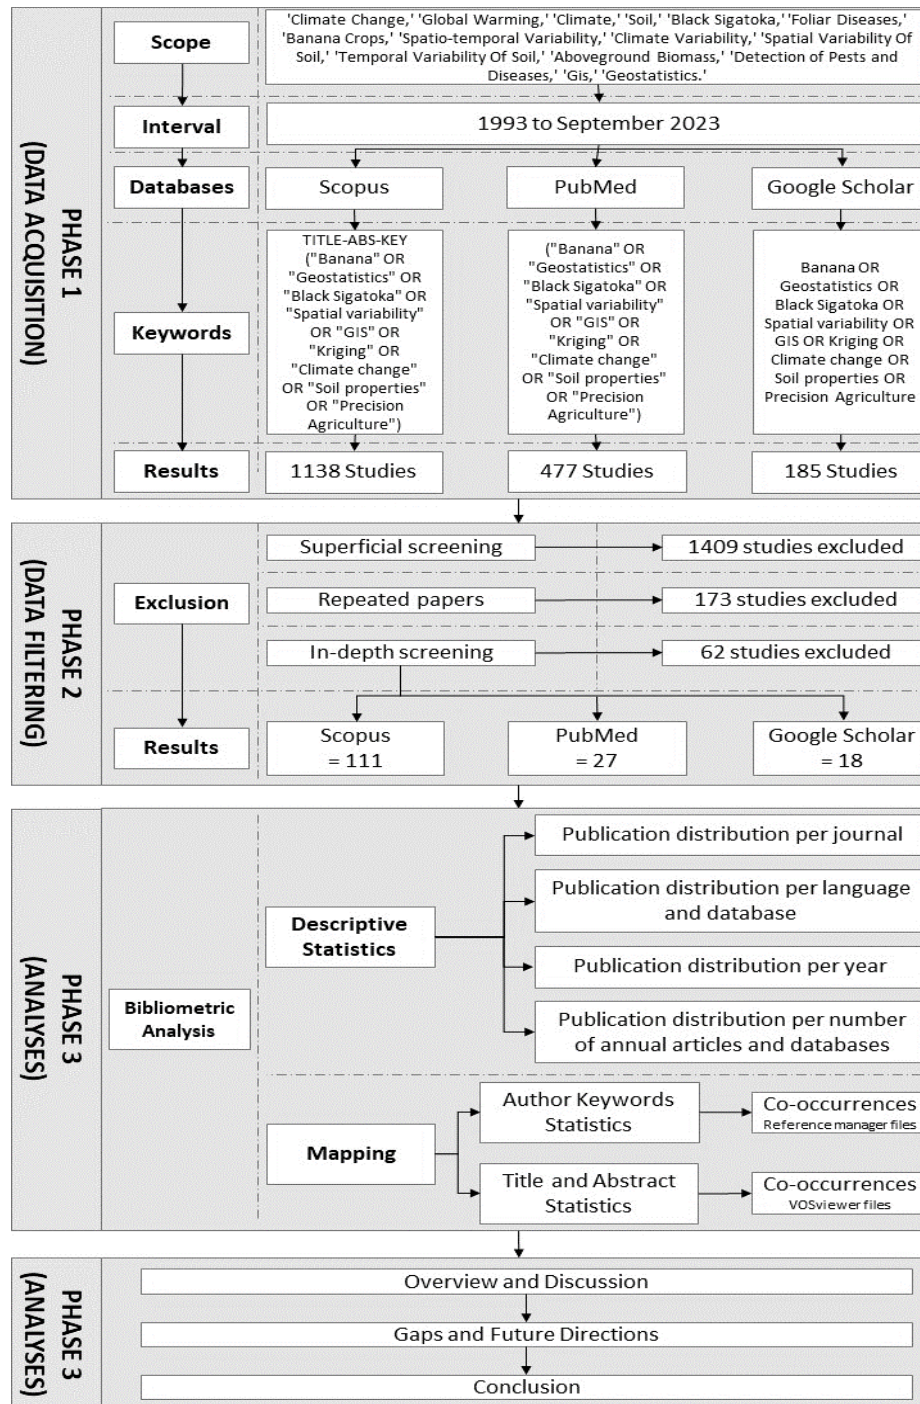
PHASE 1
(DATA ACQUISITION)

Scope
'Climate Change,' 'Global Warming,' 'Climate,' 'Soil,' 'Black Sigatoka,' 'Foliar Diseases,' 'Banana Crops,' 'Spatio-temporal Variability,' 'Climate Variability,' 'Spatial Variability Of Soil,' 'Temporal Variability Of Soil,' 'Aboveground Biomass,' 'Detection of Pests and Diseases,' 'Gis,' 'Geostatistics.'

Interval
1993 to September 2023

Databases
Scopus
PubMed
Google Scholar

Keywords
TITLE-ABS-KEY ("Banana" OR "Geostatistics" OR "Black Sigatoka" OR "Spatial variability" OR "GIS" OR "Kriging" OR "Climate change" OR "Soil properties" OR "Precision Agriculture")

("Banana" OR "Geostatistics" OR "Black Sigatoka" OR "Spatial variability" OR "GIS" OR "Kriging" OR "Climate change" OR "Soil properties" OR "Precision Agriculture")

Banana OR Geostatistics OR Black Sigatoka OR Spatial variability OR GIS OR Kriging OR Climate change OR Soil properties OR Precision Agriculture

Results
1138 Studies
477 Studies
185 Studies

PHASE 2
(DATA FILTERING)

Exclusion
Superficial screening
1409 studies excluded
Repeated papers
173 studies excluded
In-depth screening
62 studies excluded

Results
Scopus = 111
PubMed = 27
Google Scholar = 18

PHASE 3
(ANALYSES)

Bibliometric Analysis

Descriptive Statistics
Publication distribution per journal
Publication distribution per language and database
Publication distribution per year
Publication distribution per number of annual articles and databases

Mapping
Author Keywords Statistics
Co-occurrences
Reference manager files
Title and Abstract Statistics
Co-occurrences
VOSviewer files

PHASE 3
(ANALYSES)

Overview and Discussion
Gaps and Future Directions
Conclusion